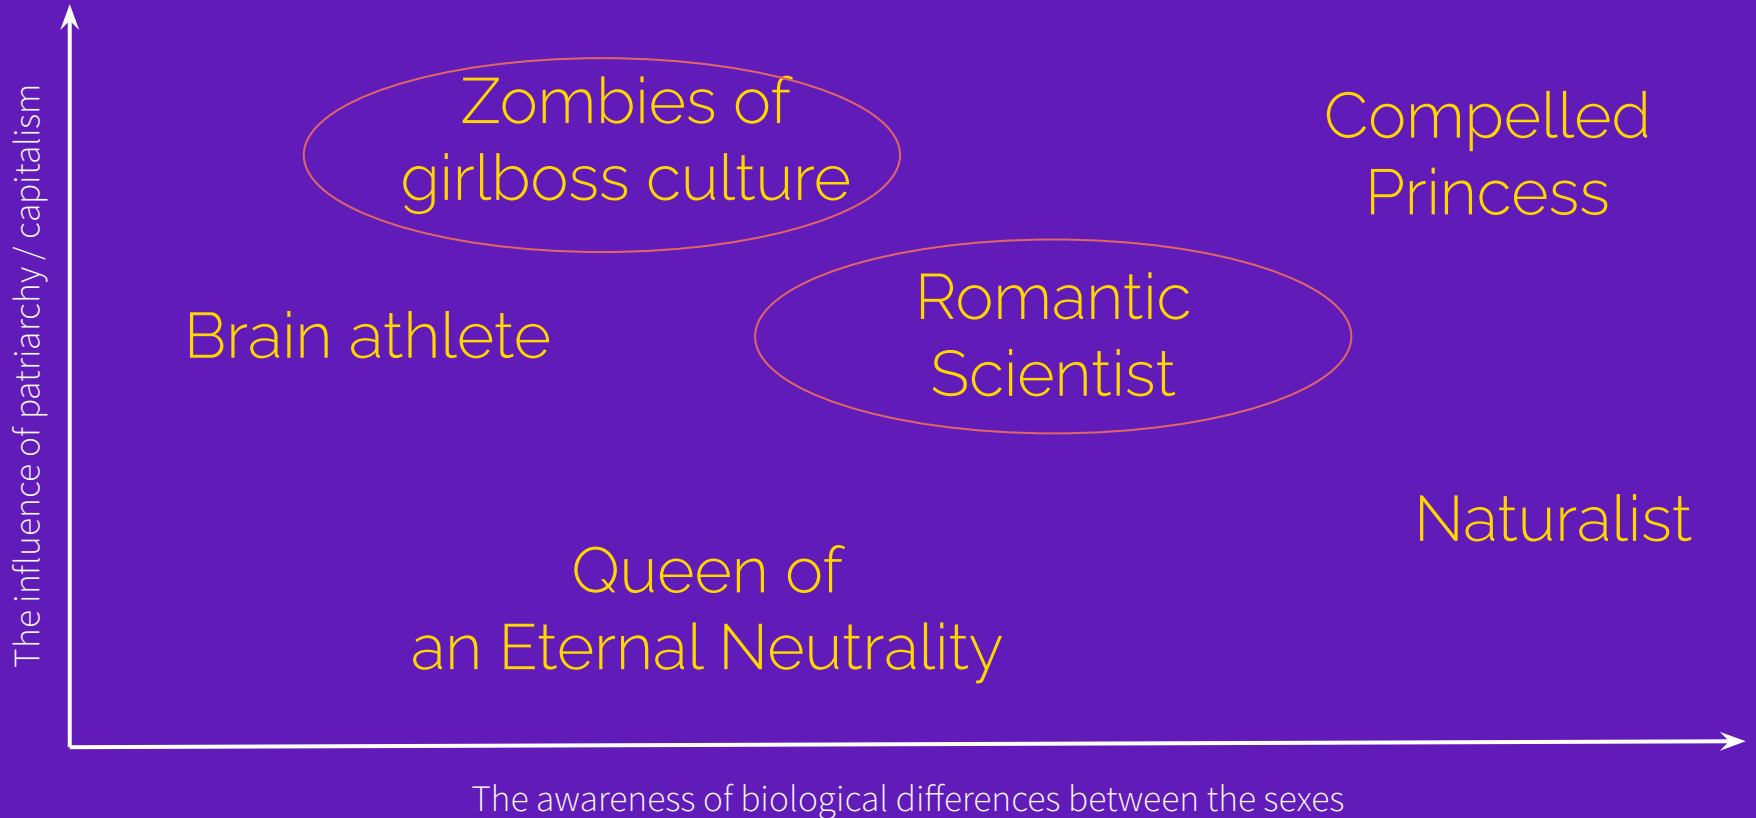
The influence of patriarchy / capitalism

Zombies of girlboss culture

Compelled Princess

Romantic Scientist

Brain athlete

Naturalist

Queen of an Eternal Neutrality

The awareness of biological differences between the sexes